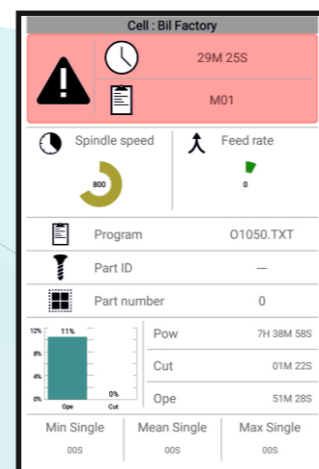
Cell : Bil Factory

29M 25S

M01

Spindle speed

800

Feed rate

0

Program O1050.TXT

Part ID —

Part number 0

12%
11%
8%
4%
0%
0%
Ope
Cut

Pow 7H 38M 58S

Cut 01M 22S

Ope 51M 28S

Min Single
00S

Mean Single
00S

Max Single
00S